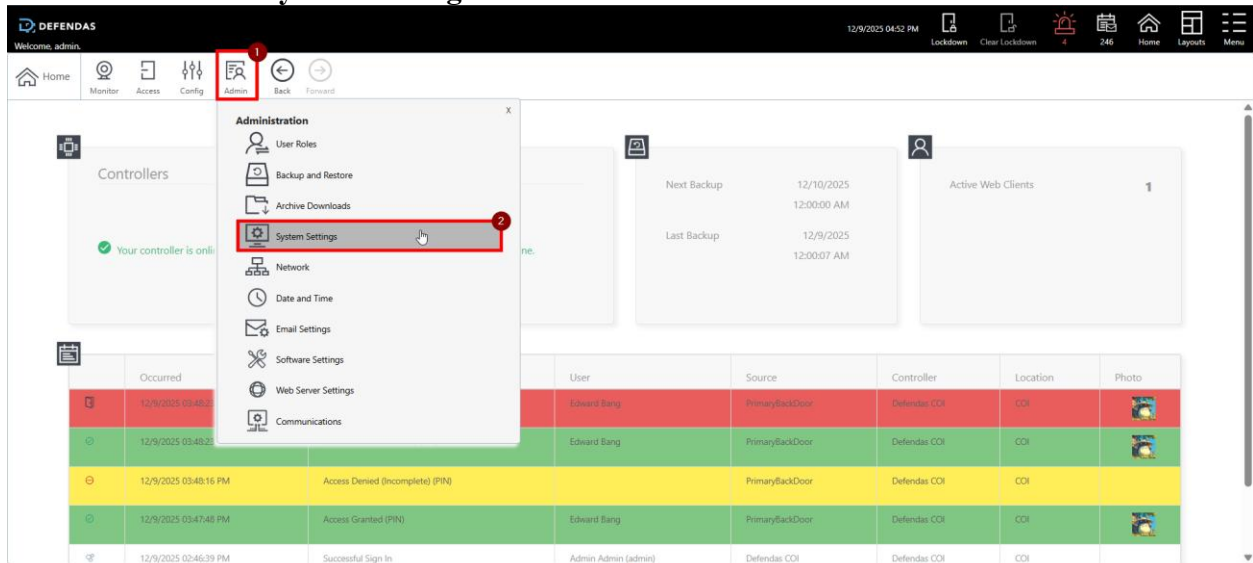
DEFENDAS
Welcome, admin.

12/9/2025 04:52 PM Lockdown Clear Lockdown 4 246 Home Layouts Menu

Home Monitor Access Config Admin Back Forward

1

Administration
User Roles
Backup and Restore
Archive Downloads
System Settings
Network
Date and Time
Email Settings
Software Settings
Web Server Settings
Communications

2

x

Controllers

Your controller is onli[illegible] ne.

Next Backup 12/10/2025 12:00:00 AM
Last Backup 12/9/2025 12:00:07 AM

Active Web Clients 1

| | Occurred | | User | Source | Controller | Location | Photo |
|---|---|---|---|---|---|---|---|
| | 12/9/2025 03:48:2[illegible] | | Edward Bang | PrimaryBackDoor | Defendas COI | COI | |
| | 12/9/2025 03:48:2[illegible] | | Edward Bang | PrimaryBackDoor | Defendas COI | COI | |
| | 12/9/2025 03:48:16 PM | Access Denied (Incomplete) (PIN) | | PrimaryBackDoor | Defendas COI | COI | |
| | 12/9/2025 03:47:48 PM | Access Granted (PIN) | Edward Bang | PrimaryBackDoor | Defendas COI | COI | |
| | 12/9/2025 02:46:39 PM | Successful Sign In | Admin Admin (admin) | Defendas COI | Defendas COI | COI | |